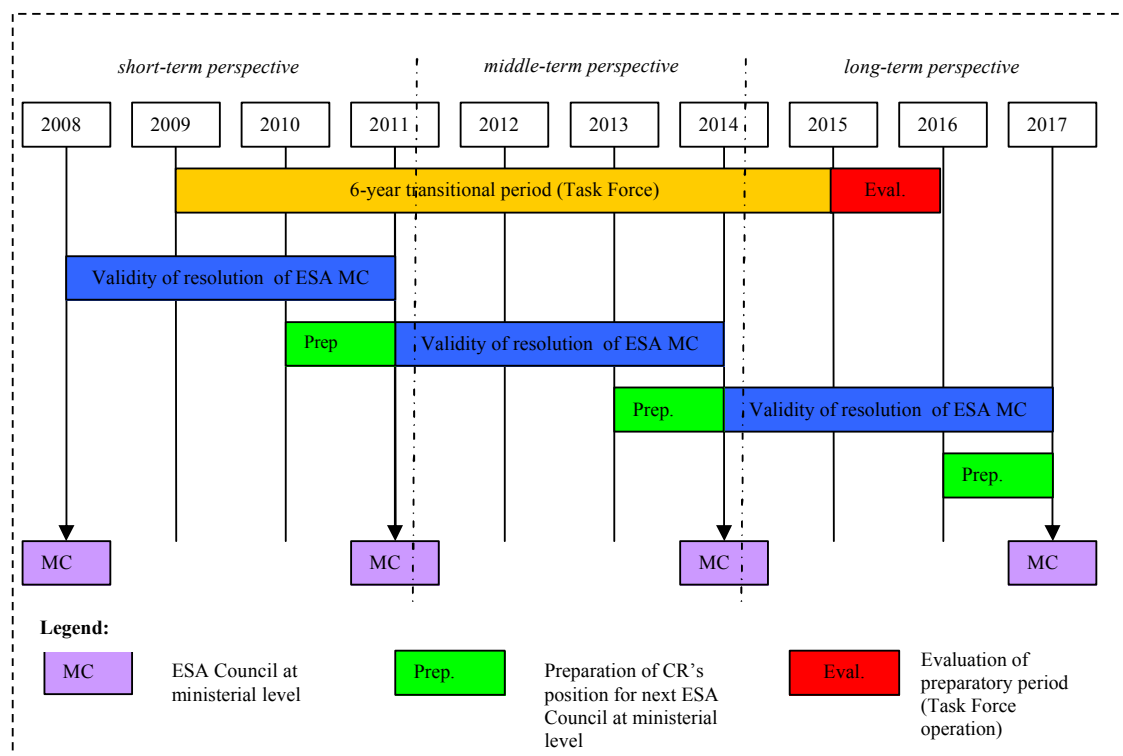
short-term perspective

middle-term perspective

long-term perspective

2008

2009

2010

2011

2012

2013

2014

2015

2016

2017

6-year transitional period (Task Force)

Eval.

Validity of resolution of ESA MC

Prep

Validity of resolution of ESA MC

Prep.

Validity of resolution of ESA MC

Prep.

MC

MC

MC

MC

Legend:

MC

ESA Council at ministerial level

Prep.

Preparation of CR's position for next ESA Council at ministerial level

Eval.

Evaluation of preparatory period (Task Force operation)